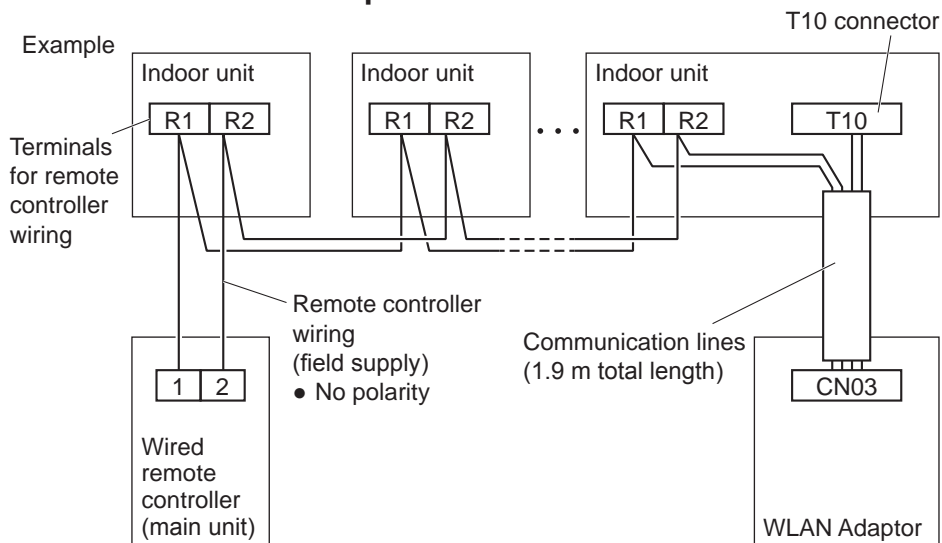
Example

T10 connector

Indoor unit

R1 R2

Indoor unit

R1 R2

Indoor unit

R1 R2

T10

Terminals for remote controller wiring

Remote controller wiring (field supply)
● No polarity

Communication lines (1.9 m total length)

1 2

CN03

Wired remote controller (main unit)

WLAN Adaptor